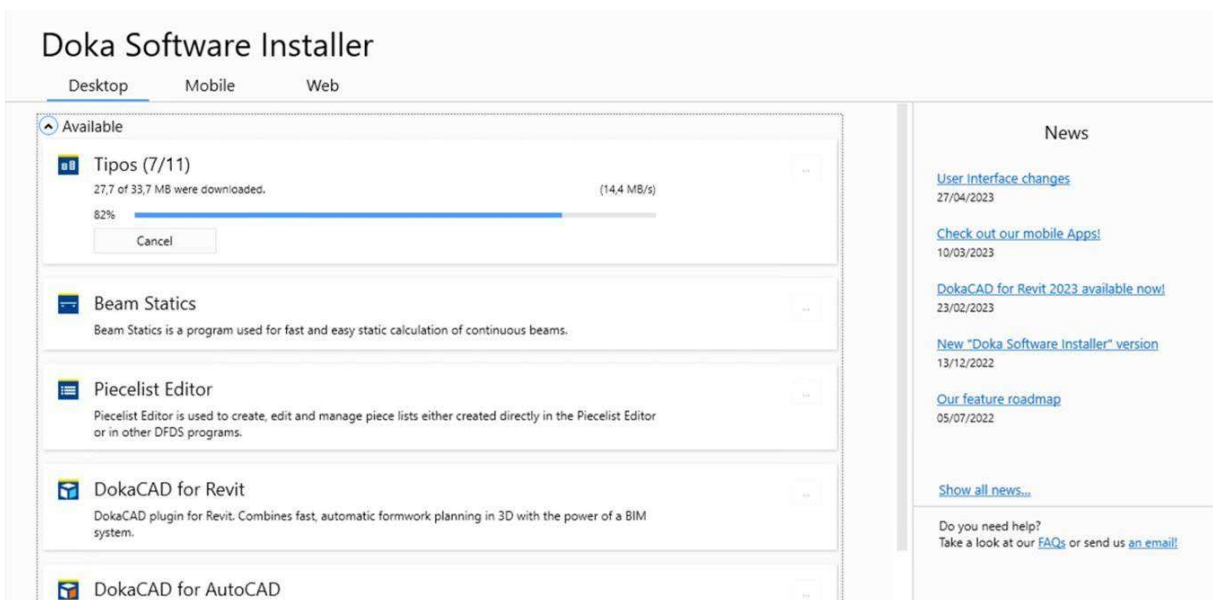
Doka Software Installer

Desktop Mobile Web

Available

Tipos (7/11)
27,7 of 33,7 MB were downloaded. (14,4 MB/s)
82%
Cancel

Beam Statics
Beam Statics is a program used for fast and easy static calculation of continuous beams.

Piecelist Editor
Piecelist Editor is used to create, edit and manage piece lists either created directly in the Piecelist Editor or in other DFDS programs.

DokaCAD for Revit
DokaCAD plugin for Revit. Combines fast, automatic formwork planning in 3D with the power of a BIM system.

DokaCAD for AutoCAD

News

User Interface changes
27/04/2023

Check out our mobile Apps!
10/03/2023

DokaCAD for Revit 2023 available now!
23/02/2023

New "Doka Software Installer" version
13/12/2022

Our feature roadmap
05/07/2022

Show all news...

Do you need help?
Take a look at our FAQs or send us an email!